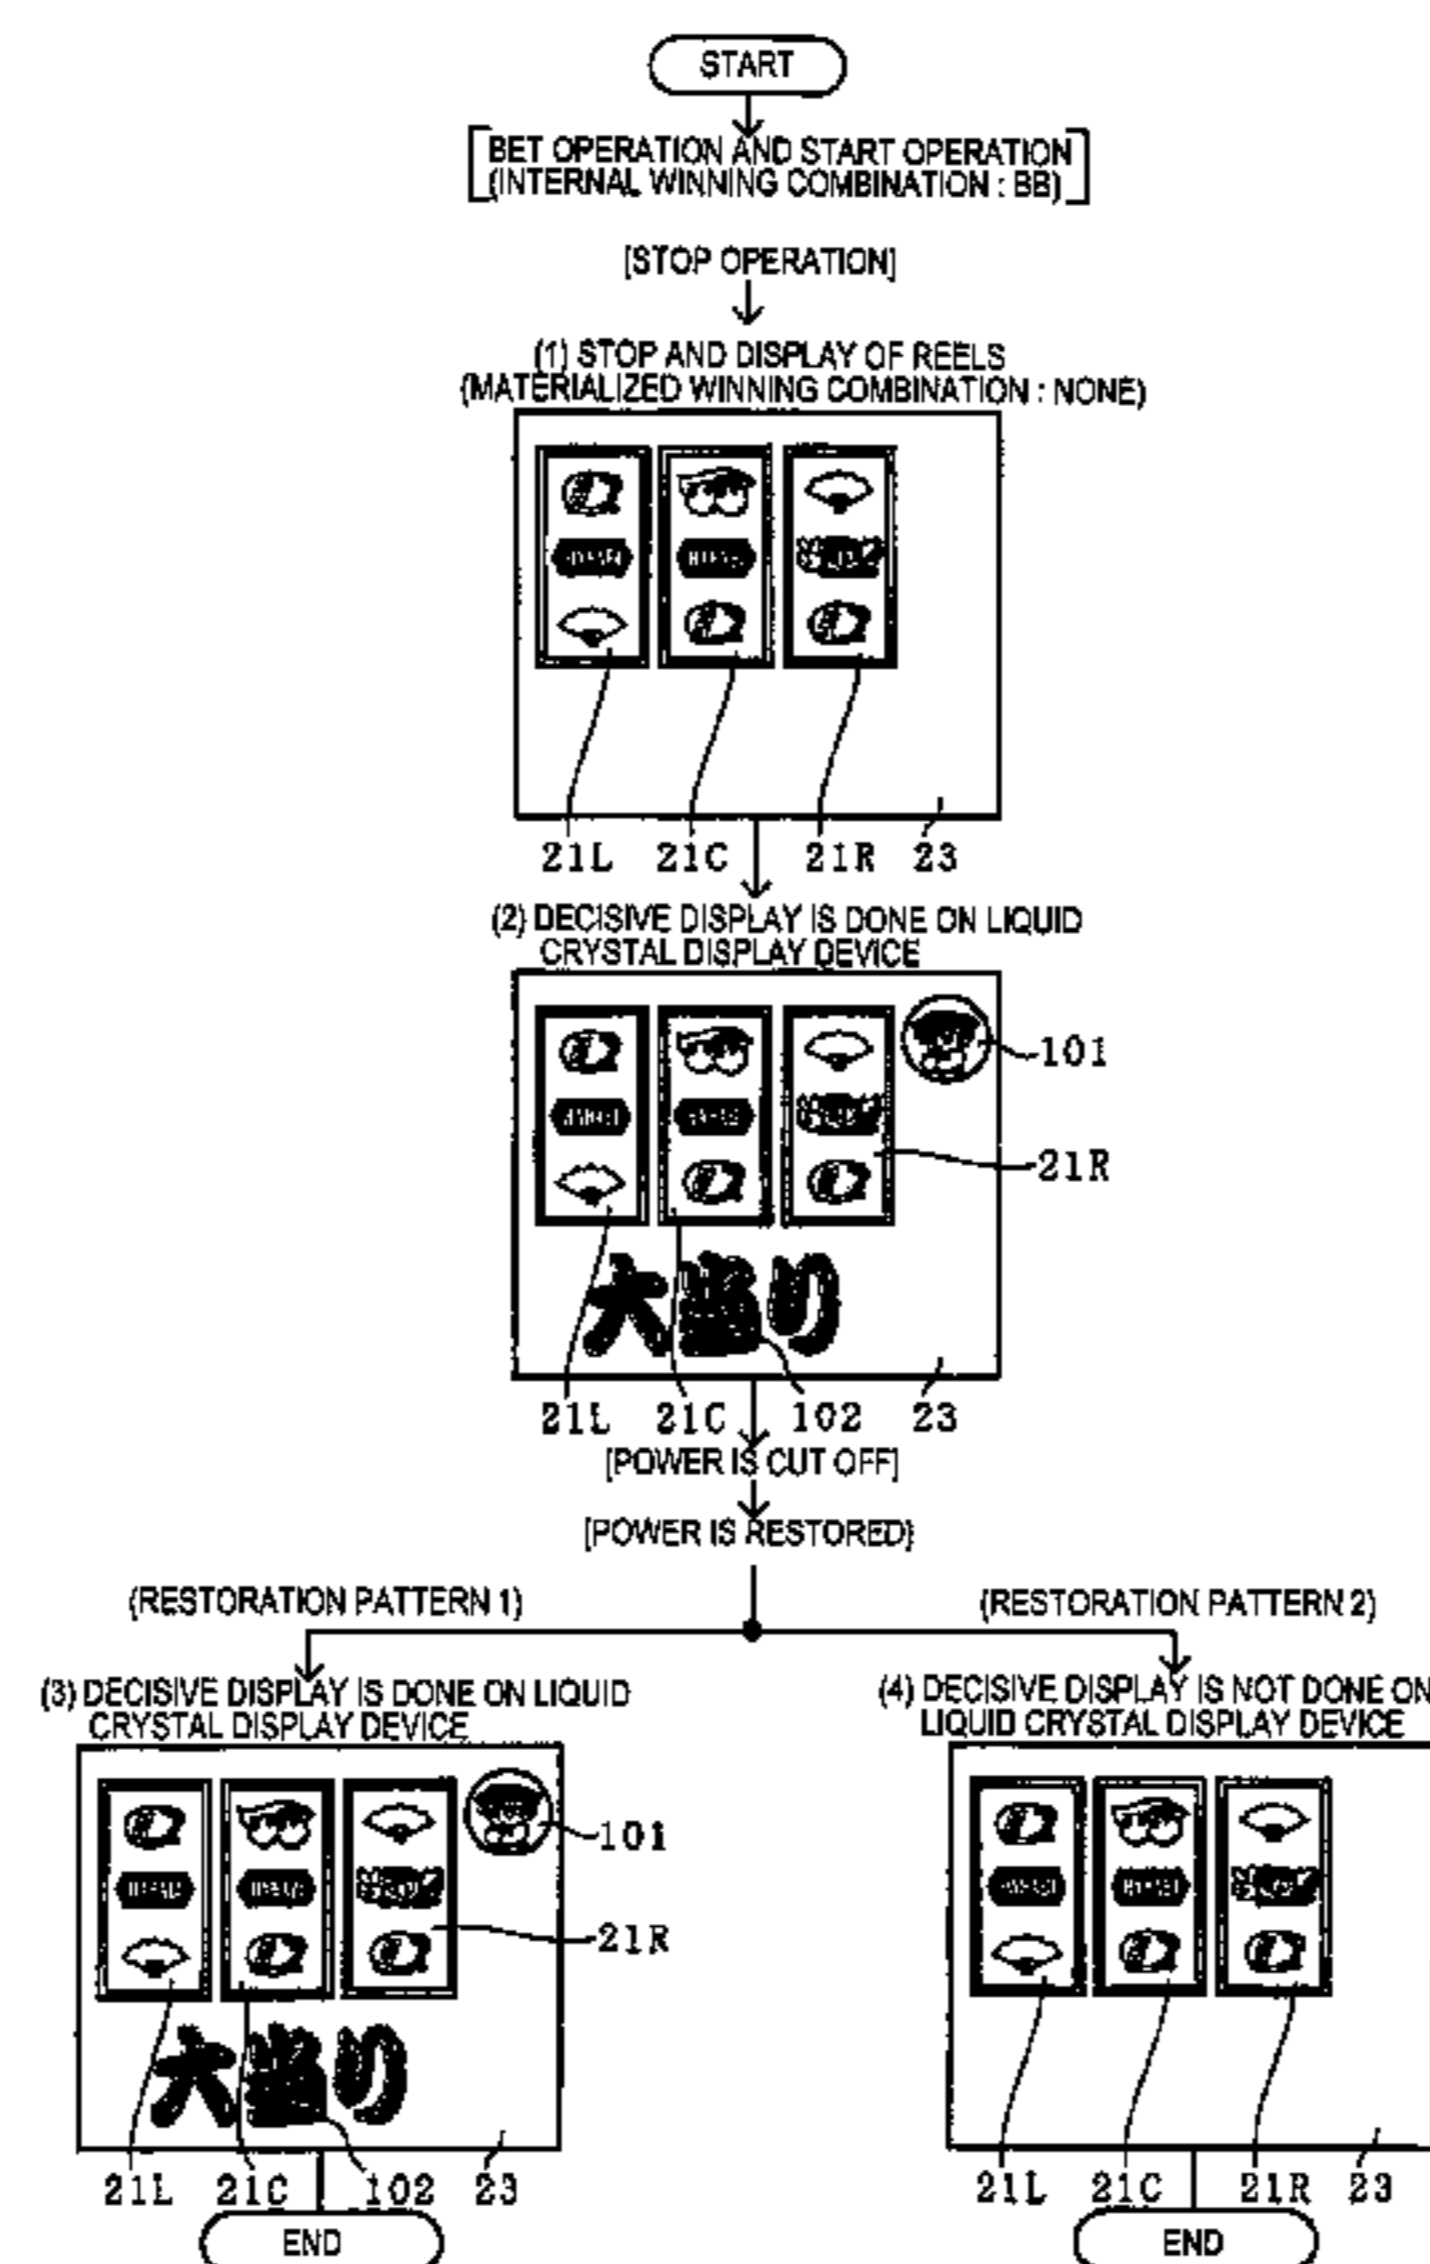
START

BET OPERATION AND START OPERATION
(INTERNAL WINNING COMBINATION : BB)

[STOP OPERATION]

(1) STOP AND DISPLAY OF REELS
(MATERIALIZED WINNING COMBINATION : NONE)

21L 21C 21R 23

(2) DECISIVE DISPLAY IS DONE ON LIQUID CRYSTAL DISPLAY DEVICE

101

21R

大当り

21L 21C 102 23

[POWER IS CUT OFF]

[POWER IS RESTORED]

(RESTORATION PATTERN 1)

(RESTORATION PATTERN 2)

(3) DECISIVE DISPLAY IS DONE ON LIQUID CRYSTAL DISPLAY DEVICE

101

21R

大当り

21L 21C 102 23

END

(4) DECISIVE DISPLAY IS NOT DONE ON LIQUID CRYSTAL DISPLAY DEVICE

21L 21C 21R 23

END